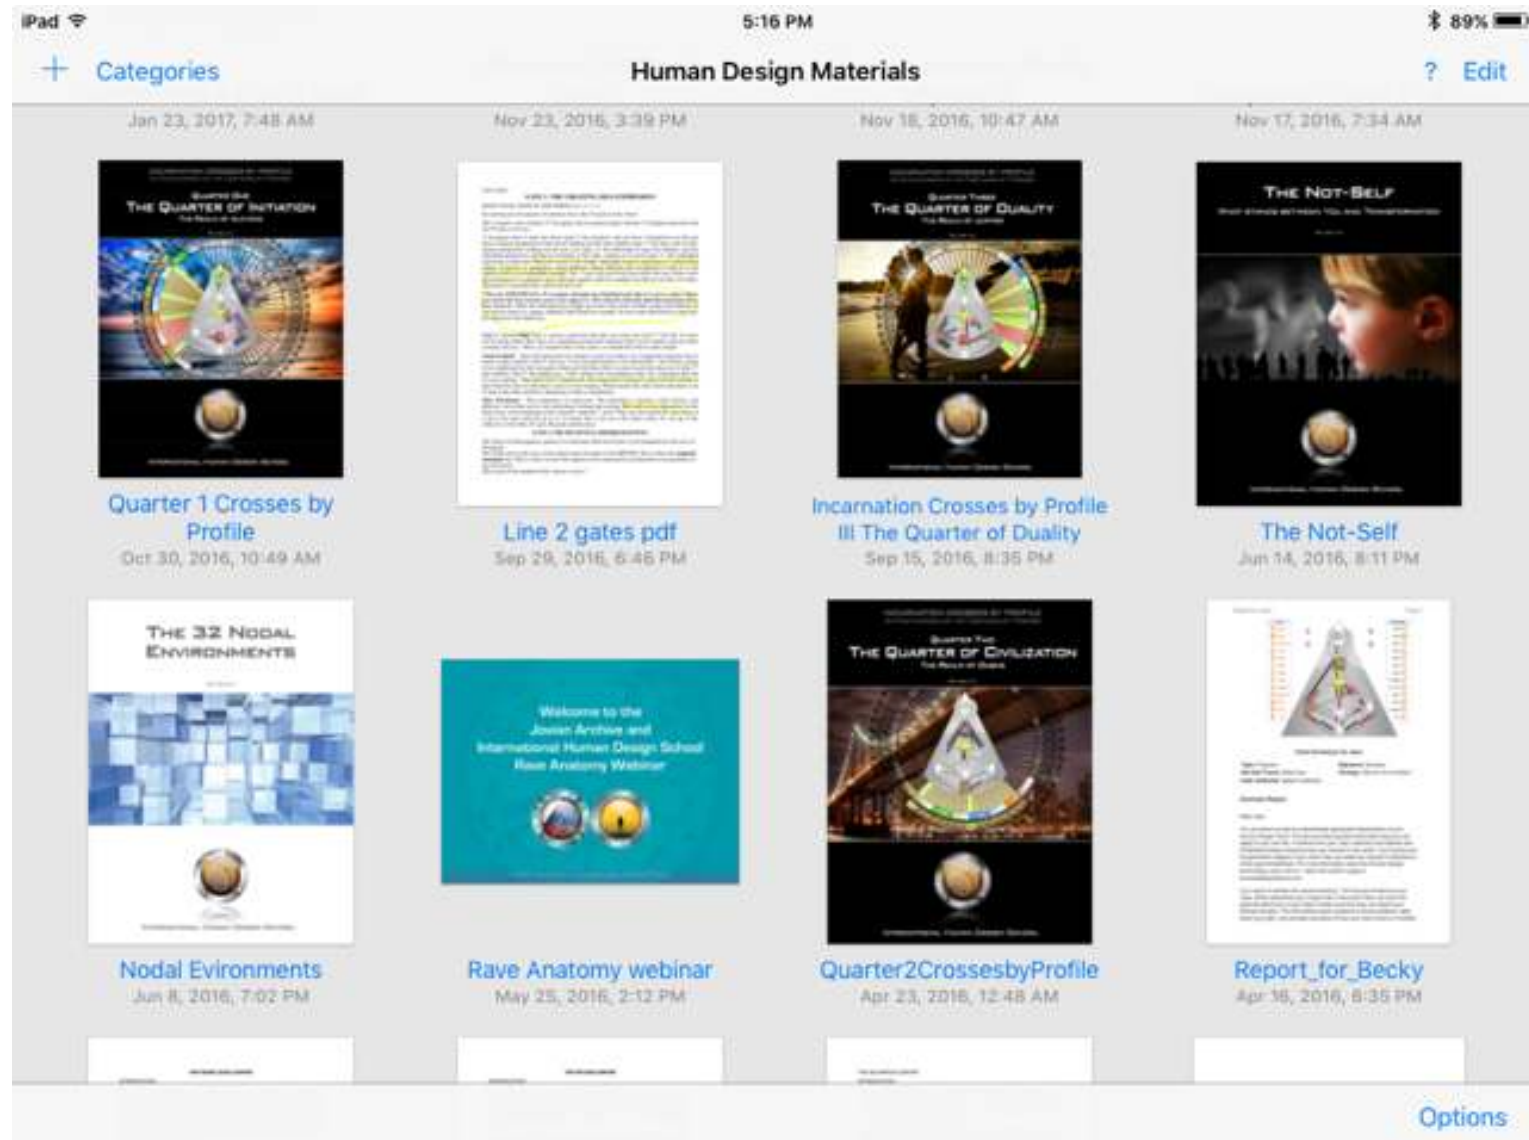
iPad 5:16 PM 89%

+ Categories Human Design Materials ? Edit

Jan 23, 2017, 7:48 AM Nov 23, 2016, 3:39 PM Nov 18, 2016, 10:47 AM Nov 17, 2016, 7:34 AM

QUARTER ONE
THE QUARTER OF INITIATION
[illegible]

Quarter 1 Crosses by Profile
Oct 30, 2016, 10:49 AM

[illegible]

Line 2 gates pdf
Sep 29, 2016, 6:46 PM

QUARTER THREE
THE QUARTER OF DUALITY
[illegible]

Incarnation Crosses by Profile III The Quarter of Duality
Sep 15, 2016, 8:35 PM

THE NOT-SELF
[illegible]

The Not-Self
Jun 14, 2016, 8:11 PM

THE 32 NODAL ENVIRONMENTS

Nodal Evironments
Jun 8, 2016, 7:02 PM

Welcome to the Jovian Archive and International Human Design School Rave Anatomy Webinar

Rave Anatomy webinar
May 25, 2016, 2:12 PM

QUARTER TWO
THE QUARTER OF CIVILIZATION
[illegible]

Quarter2CrossesbyProfile
Apr 23, 2016, 12:48 AM

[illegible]

Report_for_Becky
Apr 16, 2016, 8:35 PM

Options